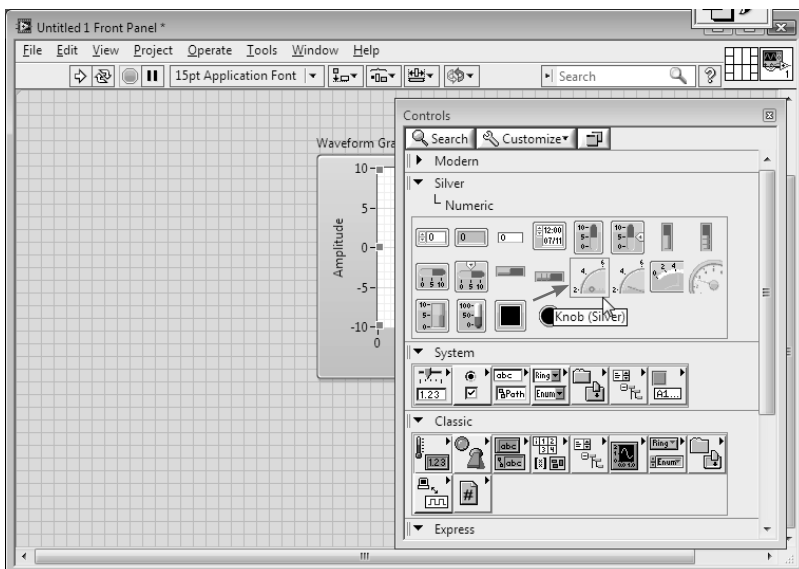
Untitled 1 Front Panel *

File Edit View Project Operate Tools Window Help

15pt Application Font

Search

Controls

Search Customize

Modern

Silver

Numeric

12:00 07/11

Knob (Silver)

System

1.23

abc

Path

Ring

Enum

A1...

Classic

1.23

abc

abc

Ring

Enum

#

Express

Waveform Gra

Amplitude

10

5

0

-5

-10

0